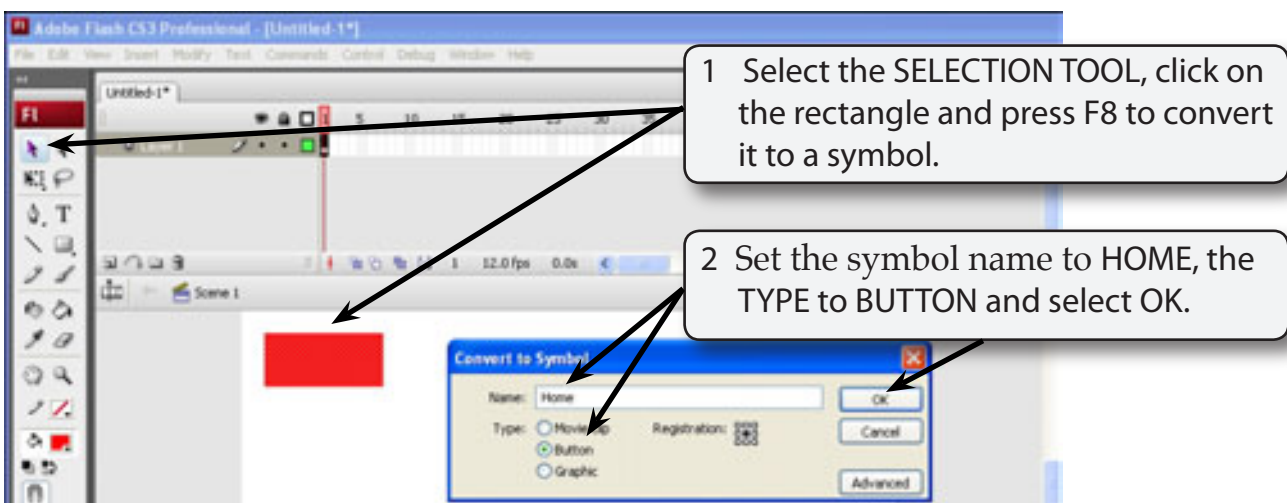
Adobe Flash CS3 Professional - [Untitled-1*]

File Edit View Insert Modify Text Commands Control Debug Window Help

Untitled-1*

1 Select the SELECTION TOOL, click on the rectangle and press F8 to convert it to a symbol.

2 Set the symbol name to HOME, the TYPE to BUTTON and select OK.

1 12.0 fps 0.0s

Scene 1

Convert to Symbol

Name: Home

Type: Movie clip

Button

Graphic

Registration:

OK

Cancel

Advanced